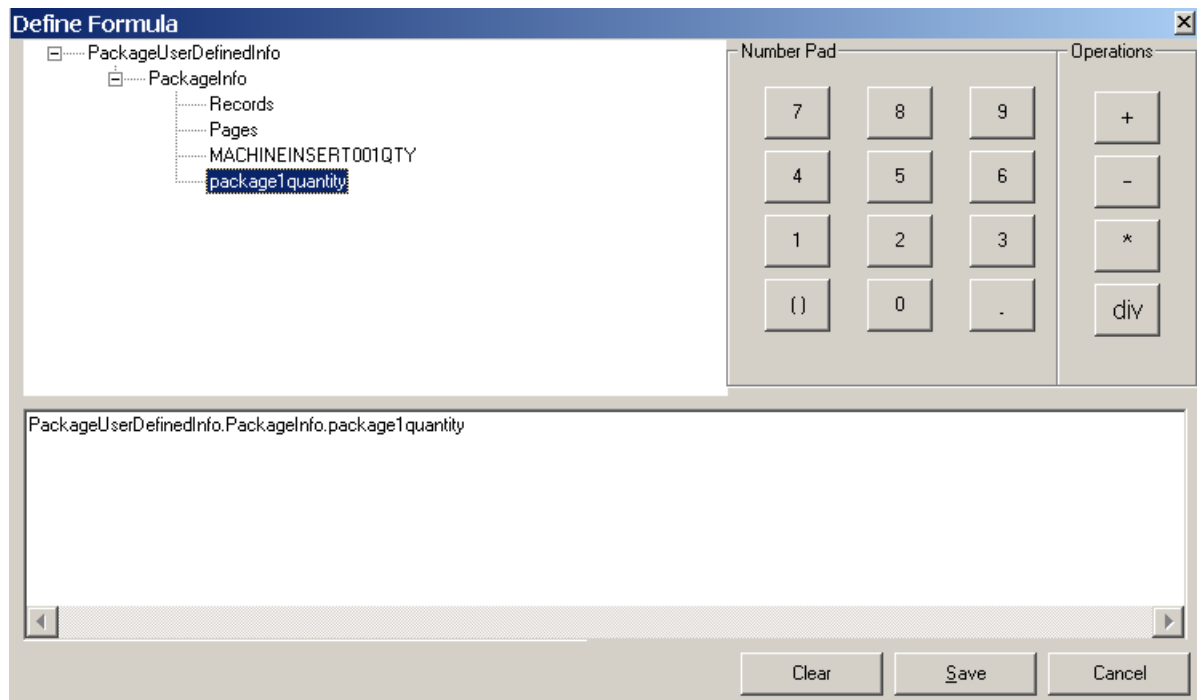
Define Formula

PackageUserDefinedInfo
PackageInfo
Records
Pages
MACHINEINSERT001QTY
package1quantity

Number Pad

7 8 9
4 5 6
1 2 3
() 0 .

Operations

+
-
*
div

PackageUserDefinedInfo.PackageInfo.package1quantity

Clear
Save
Cancel